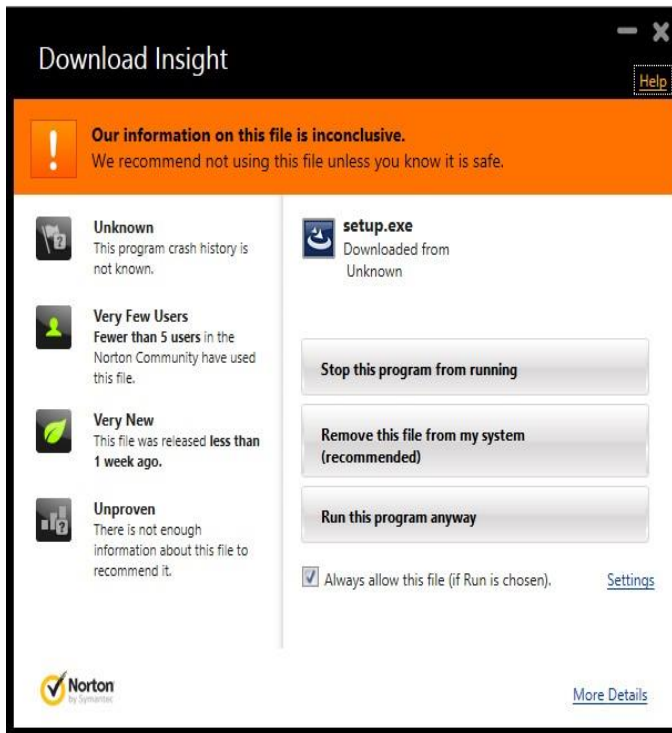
Download Insight

Help

!

Our information on this file is inconclusive.
We recommend not using this file unless you know it is safe.

Unknown
This program crash history is not known.

Very Few Users
Fewer than 5 users in the Norton Community have used this file.

Very New
This file was released less than 1 week ago.

Unproven
There is not enough information about this file to recommend it.

setup.exe
Downloaded from
Unknown

Stop this program from running

Remove this file from my system (recommended)

Run this program anyway

Always allow this file (if Run is chosen).

Settings

Norton
by Symantec

More Details